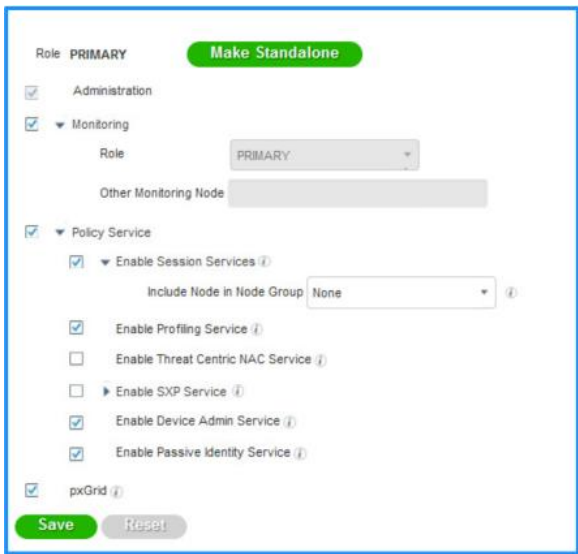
Role PRIMARY

Make Standalone

Administration

Monitoring

Role

PRIMARY

Other Monitoring Node

Policy Service

Enable Session Services

Include Node in Node Group

None

Enable Profiling Service

Enable Threat Centric NAC Service

Enable SXP Service

Enable Device Admin Service

Enable Passive Identity Service

pxGrid

Save

Reset